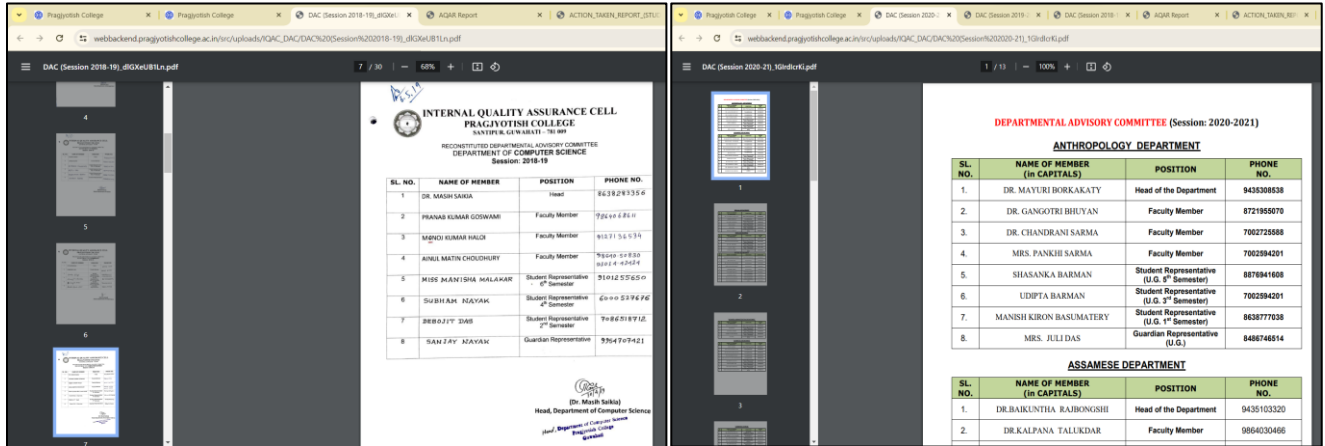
Pragjyotish College | Pragjyotish College | DAC (Session 2018-19)_dIGXeU | AQAR Report | ACTION_TAKEN_REPORT_(STU

webbackend.pragjyotishcollege.ac.in/src/uploads/IQAC_DAC/DAC%20(Session%202018-19)_dIGXeUB1Ln.pdf

DAC (Session 2018-19)_dIGXeUB1Ln.pdf 7 / 30 | — 68% +

4

5

6

7

INTERNAL QUALITY ASSURANCE CELL
PRAGJYOTISH COLLEGE
SANTIPUR, GUWAHATI – 781 009

RECONSTITUTED DEPARTMENTAL ADVISORY COMMITTEE
DEPARTMENT OF COMPUTER SCIENCE
Session: 2018-19

| SL. NO. | NAME OF MEMBER | POSITION | PHONE NO. |
|---|---|---|---|
| 1 | DR. MASIH SAIKIA | Head | 8638283356 |
| 2 | PRANAB KUMAR GOSWAMI | Faculty Member | 786406861 |
| 3 | MANOJ KUMAR HALOI | Faculty Member | 9127136534 |
| 4 | AINUL MATIN CHOUDHURY | Faculty Member | 98640 59830 / 80114 42424 |
| 5 | MISS MANISHA MALAKAR | Student Representative 6th Semester | 9101255650 |
| 6 | SUBHAM NAYAK | Student Representative 4th Semester | 6000539676 |
| 7 | DEBOJIT DAS | Student Representative 2nd Semester | 7086518712 |
| 8 | SANJAY NAYAK | Guardian Representative | 9954707421 |

(Dr. Masih Saikia)
Head, Department of Computer Science

Head, Department of Computer Science Pragjyotish College Guwahati

Pragjyotish College | Pragjyotish College | DAC (Session 2020-2 | DAC (Session 2019- | DAC (Session 2016- | AQAR Report | ACTION_TAKEN_RE

webbackend.pragjyotishcollege.ac.in/src/uploads/IQAC_DAC/DAC%20(Session%202020-21)_1GIrdIcrKi.pdf

DAC (Session 2020-21)_1GIrdIcrKi.pdf 1 / 13 | — 100% +

1

2

3

DEPARTMENTAL ADVISORY COMMITTEE (Session: 2020-2021)

ANTHROPOLOGY DEPARTMENT

| SL. NO. | NAME OF MEMBER (in CAPITALS) | POSITION | PHONE NO. |
|---|---|---|---|
| 1. | DR. MAYURI BORKAKATY | Head of the Department | 9435308538 |
| 2. | DR. GANGOTRI BHUYAN | Faculty Member | 8721955070 |
| 3. | DR. CHANDRANI SARMA | Faculty Member | 7002725588 |
| 4. | MRS. PANKHI SARMA | Faculty Member | 7002594201 |
| 5. | SHASANKA BARMAN | Student Representative (U.G. 5th Semester) | 8876941608 |
| 6. | UDIPTA BARMAN | Student Representative (U.G. 3rd Semester) | 7002594201 |
| 7. | MANISH KIRON BASUMATERY | Student Representative (U.G. 1st Semester) | 8638777038 |
| 8. | MRS. JULI DAS | Guardian Representative (U.G.) | 8486746514 |

ASSAMESE DEPARTMENT

| SL. NO. | NAME OF MEMBER (in CAPITALS) | POSITION | PHONE NO. |
|---|---|---|---|
| 1. | DR.BAIKUNTHA RAJBONGSHI | Head of the Department | 9435103320 |
| 2. | DR.KALPANA TALUKDAR | Faculty Member | 9864030466 |